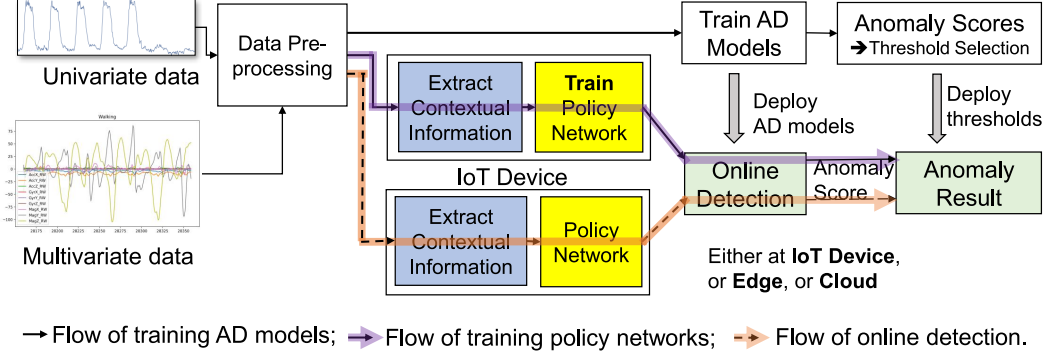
Univariate data

Data Preprocessing

Train AD Models

Anomaly Scores
➔Threshold Selection

Extract Contextual Information

**Train** Policy Network

Deploy AD models

Deploy thresholds

Online Detection

Anomaly Score

Anomaly Result

IoT Device

Walking

Multivariate data

Extract Contextual Information

Policy Network

Either at **IoT Device**, or **Edge**, or **Cloud**

Flow of training AD models; Flow of training policy networks; Flow of online detection.